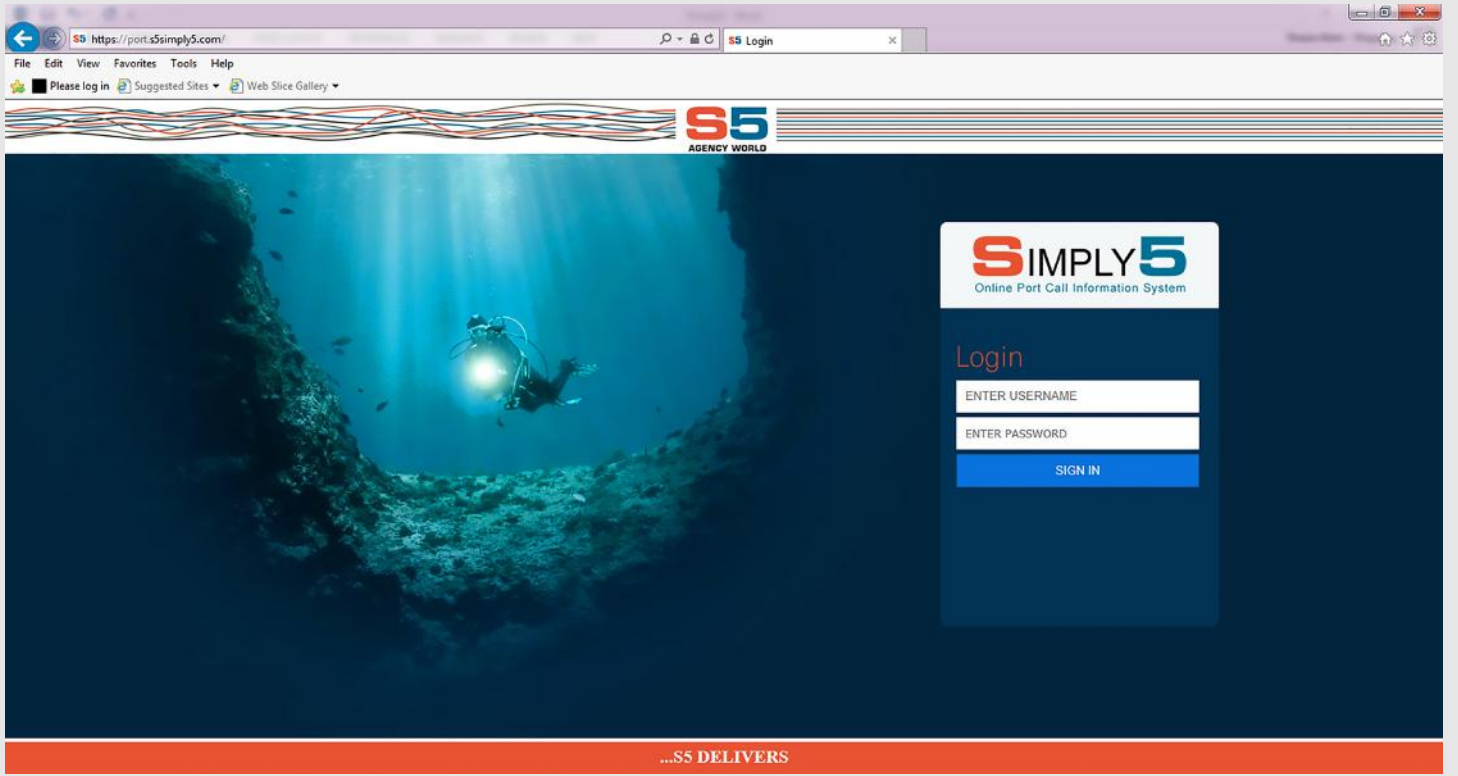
https://port.s5simply5.com/

S5 Login

File Edit View Favorites Tools Help

Please log in Suggested Sites Web Slice Gallery

S5 AGENCY WORLD

SIMPLY5
Online Port Call Information System

Login

ENTER USERNAME

ENTER PASSWORD

SIGN IN

...S5 DELIVERS